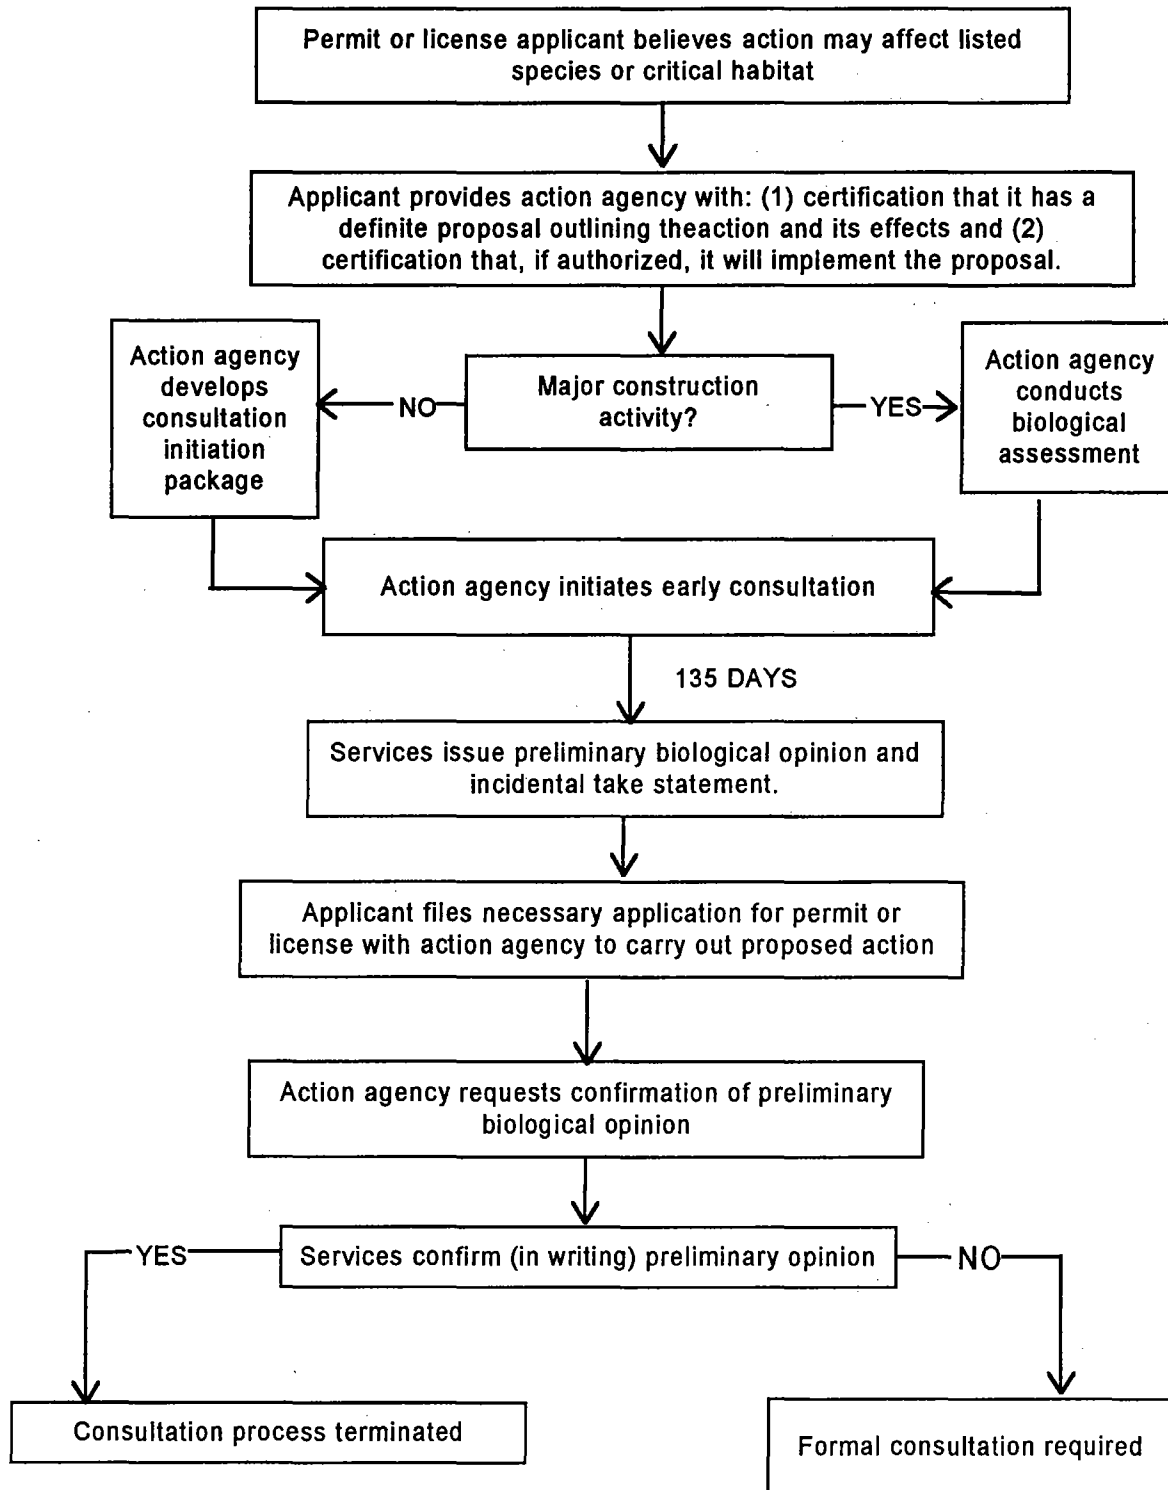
Permit or license applicant believes action may affect listed species or critical habitat

Applicant provides action agency with: (1) certification that it has a definite proposal outlining theaction and its effects and (2) certification that, if authorized, it will implement the proposal.

Action agency develops consultation initiation package

NO

Major construction activity?

YES

Action agency conducts biological assessment

Action agency initiates early consultation

135 DAYS

Services issue preliminary biological opinion and incidental take statement.

Applicant files necessary application for permit or license with action agency to carry out proposed action

Action agency requests confirmation of preliminary biological opinion

YES

Services confirm (in writing) preliminary opinion

NO

Consultation process terminated

Formal consultation required